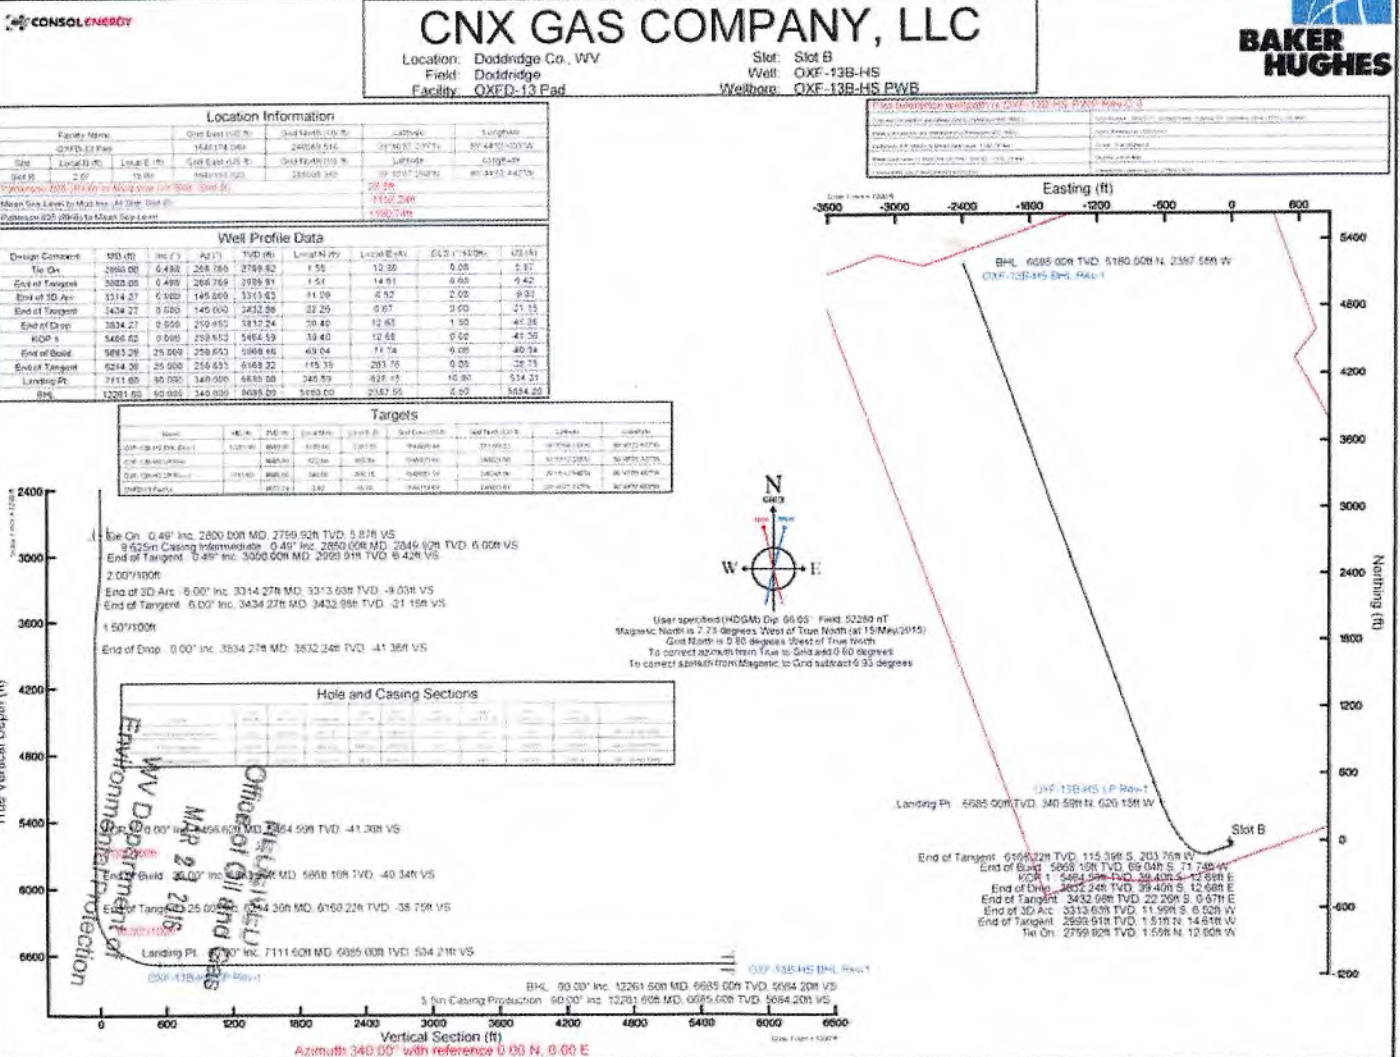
CONSOL ENERGY

CNX GAS COMPANY, LLC

Location: Doddridge Co., WV
Field: Doddridge
Facility: OXFD-13 Pad

Slot: Slot B
Well: OXF-13B-HS
Wellbore: OXF-13B-HS PWB

BAKER HUGHES

Location Information

Well Profile Data

| Design Comment | MD (ft) | Inc (°) | Az (°) | TVD (ft) | Local N (ft) | Local E (ft) | DLS (°/100ft) | VS (ft) |
|---|---|---|---|---|---|---|---|---|
| Tie On | 2800.00 | 0.490 | 266.769 | 2799.92 | 1.55 | 12.90 | 0.00 | 5.87 |
| End of Tangent | 3000.00 | 0.490 | 266.769 | 2999.91 | 1.51 | 14.61 | 0.00 | 6.42 |
| End of 3D Arc | 3314.27 | 6.000 | 145.000 | 3313.63 | 11.09 | 6.02 | 2.00 | 9.03 |
| End of Tangent | 3434.27 | 6.000 | 145.000 | 3432.98 | 22.29 | 0.67 | 0.00 | 21.15 |
| End of Drop | 3834.27 | 0.000 | 259.652 | 3832.24 | 39.40 | 12.68 | 1.50 | 41.36 |
| KOP 1 | 5466.62 | 0.000 | 259.652 | 5464.59 | 39.40 | 12.68 | 0.00 | 41.36 |
| End of Build | 5863.28 | 25.000 | 259.653 | 5868.16 | 69.04 | 71.74 | 6.00 | 40.34 |
| End of Tangent | 6214.36 | 25.000 | 259.653 | 6168.22 | 115.39 | 203.76 | 0.00 | 38.75 |
| Landing Pt | 7111.60 | 90.000 | 340.000 | 6685.00 | 340.59 | 626.15 | 10.00 | 534.21 |
| BHL | 12261.60 | 90.000 | 340.000 | 6685.00 | 5180.00 | 2387.55 | 0.00 | 5684.20 |

Targets

Easting (ft)
-3600 -3000 -2400 -1800 -1200 -600 0 600

5400 4800 4200 3600 3000 2400 1800 1200 600 0 -600 -1200

Northing (ft)

BHL: 6685.00ft TVD, 5180.00ft N, 2387.55ft W
OXF-13B-HS BHL Rev-1

N
W E

User specified (HDGM) Dip: 66.65° Field: 52260 nT
Magnetic North is 7.73 degrees West of True North (at 15/May/2015)
Grid North is 0.80 degrees West of True North
To correct azimuth from True to Grid add 0.80 degrees
To correct azimuth from Magnetic to Grid subtract 6.93 degrees

OXF-13B-HS LP Rev-1
Landing Pt: 6685.00ft TVD, 340.59ft N, 626.15ft W
Slot B

End of Tangent: 6168.22ft TVD, 115.39ft S, 203.76ft W
End of Build: 5868.16ft TVD, 69.04ft S, 71.74ft W
KOP 1: 5464.59ft TVD, 39.40ft S, 12.68ft E
End of Drop: 3832.24ft TVD, 39.40ft S, 12.68ft E
End of Tangent: 3432.98ft TVD, 22.29ft S, 0.67ft E
End of 3D Arc: 3313.63ft TVD, 11.99ft S, 6.02ft W
End of Tangent: 2999.91ft TVD, 1.51ft N, 14.61ft W
Tie On: 2799.92ft TVD, 1.55ft N, 12.90ft W

2400 3000 3600 4200 4800 5400 6000 6600

True Vertical Depth (ft)

Tie On: 0.49° Inc, 2800.00ft MD, 2799.92ft TVD, 5.87ft VS
9.625in Casing Intermediate: 0.49° Inc, 2850.00ft MD, 2849.92ft TVD, 6.00ft VS
End of Tangent: 0.49° Inc, 3000.00ft MD, 2999.91ft TVD, 6.42ft VS
2.00°/100ft
End of 3D Arc: 6.00° Inc, 3314.27ft MD, 3313.63ft TVD, -9.03ft VS
End of Tangent: 6.00° Inc, 3434.27ft MD, 3432.98ft TVD, -21.15ft VS
1.50°/100ft
End of Drop: 0.00° Inc, 3834.27ft MD, 3832.24ft TVD, -41.36ft VS

Hole and Casing Sections

KOP 1: 0.00° Inc, 5466.62ft MD, 5464.59ft TVD, -41.36ft VS
End of Build: 25.00° Inc, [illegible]ft MD, 5868.16ft TVD, -40.34ft VS
End of Tangent: 25.00° Inc, 6214.36ft MD, 6168.22ft TVD, -38.75ft VS
Landing Pt: 90.00° Inc, 7111.60ft MD, 6685.00ft TVD, 534.21ft VS
OXF-13B-HS LP Rev-1
OXF-13B-HS BHL Rev-1
BHL: 90.00° Inc, 12261.60ft MD, 6685.00ft TVD, 5684.20ft VS
5.5in Casing Production: 90.00° Inc, 12261.60ft MD, 6685.00ft TVD, 5684.20ft VS

RECEIVED
Office of Oil and Gas
MAR 2 2 2016
WV Department of Environmental Protection

0 600 1200 1800 2400 3000 3600 4200 4800 5400 6000 6600
Vertical Section (ft)
Azimuth 340.00° with reference 0.00 N, 0.00 E